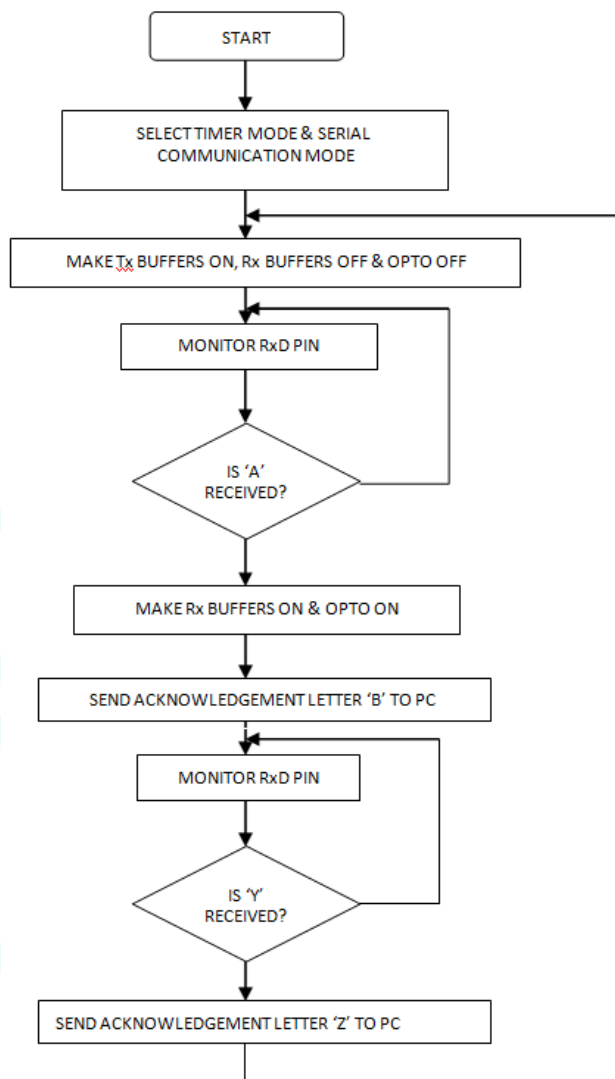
START

SELECT TIMER MODE & SERIAL COMMUNICATION MODE

MAKE Tx BUFFERS ON, Rx BUFFERS OFF & OPTO OFF

MONITOR RxD PIN

IS ‘A’ RECEIVED?

MAKE Rx BUFFERS ON & OPTO ON

SEND ACKNOWLEDGEMENT LETTER ‘B’ TO PC

MONITOR RxD PIN

IS ‘Y’ RECEIVED?

SEND ACKNOWLEDGEMENT LETTER ‘Z’ TO PC